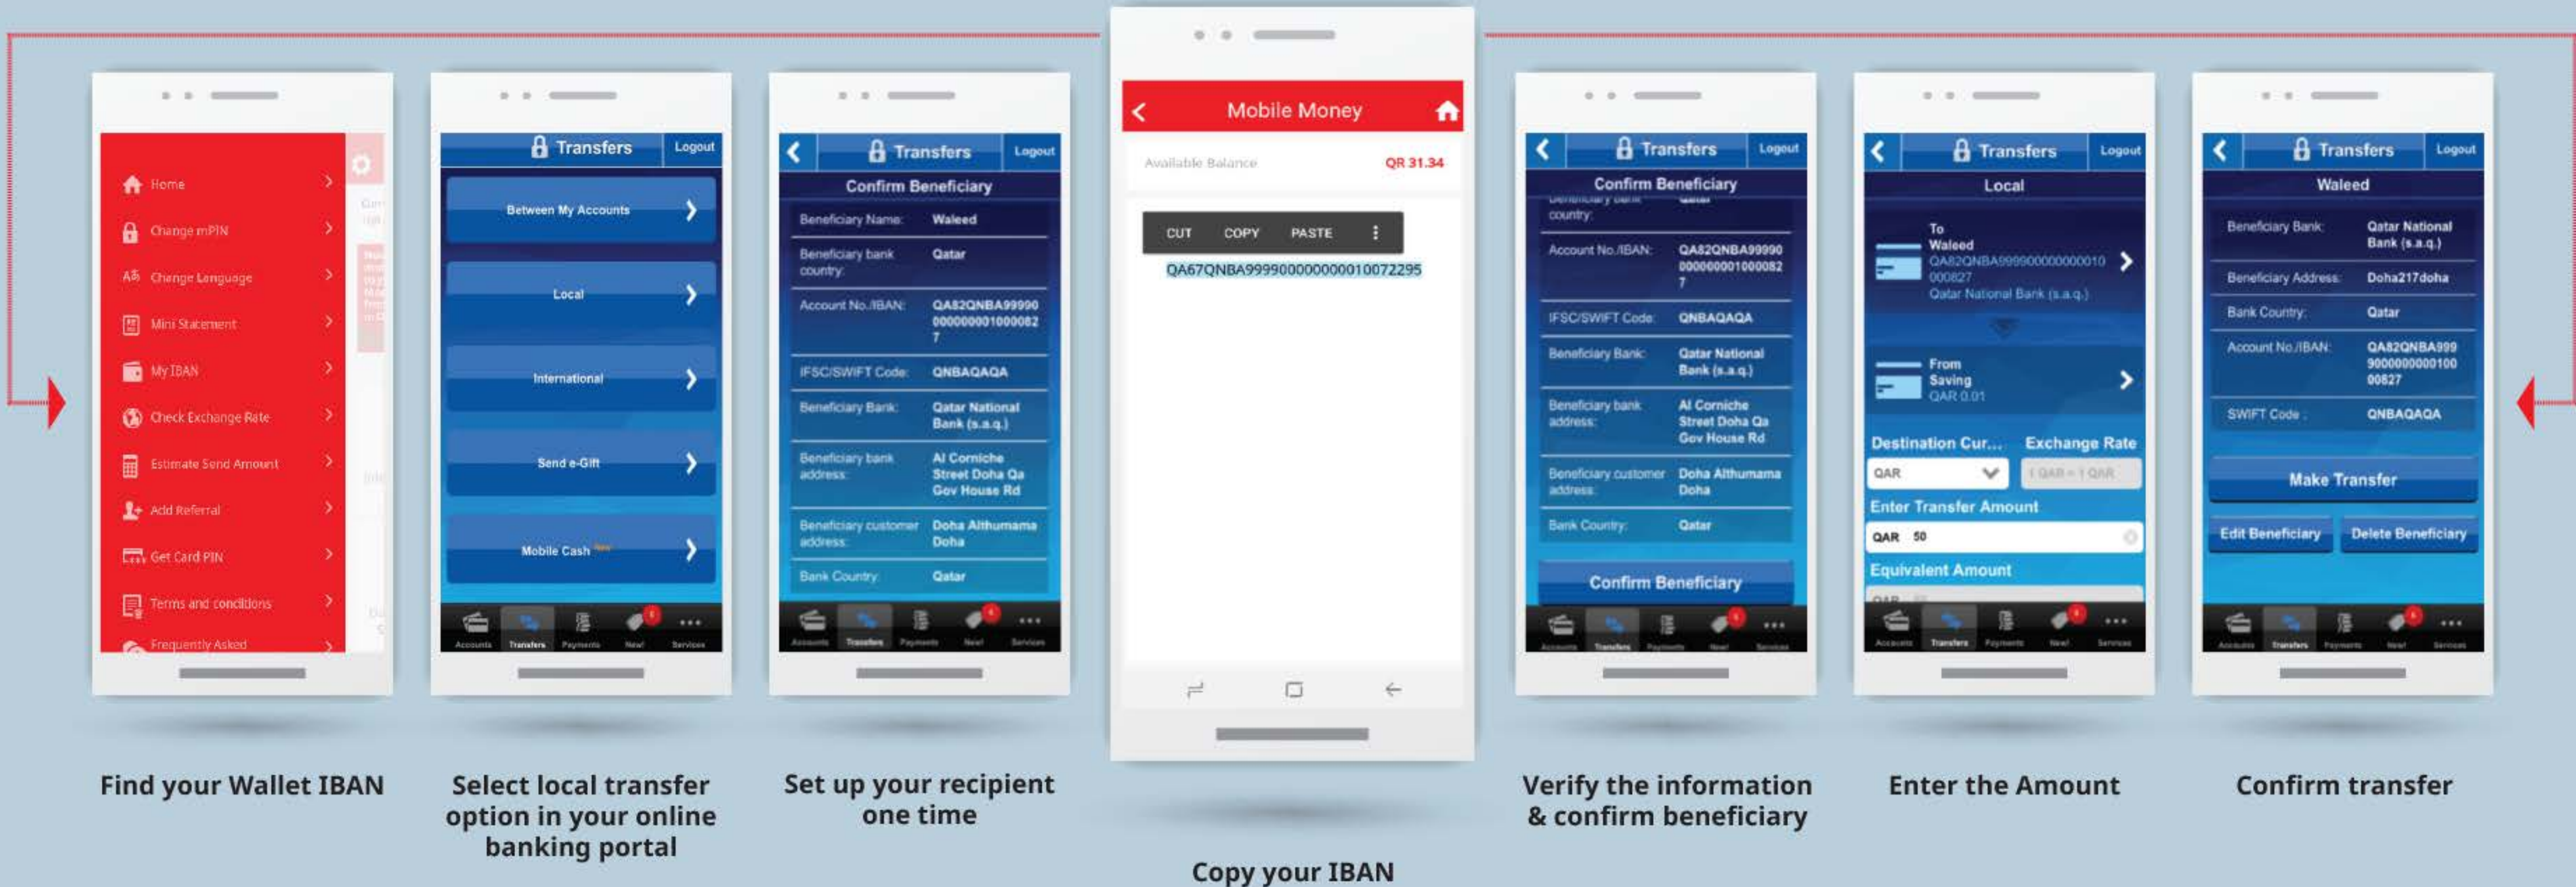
Home
Change mPIN
Change Language
Mini Statement
My IBAN
Check Exchange Rate
Estimate Send Amount
Add Referral
Get Card PIN
Terms and conditions
Frequently Asked

Find your Wallet IBAN

Transfers Logout
Between My Accounts
Local
International
Send e-Gift
Mobile Cash New
Accounts Transfers Payments New! Services

Select local transfer option in your online banking portal

Transfers Logout
Confirm Beneficiary
Beneficiary Name: Waleed
Beneficiary bank country: Qatar
Account No./IBAN: QA82QNBA99990000000001000827
IFSC/SWIFT Code: QNBAQAQA
Beneficiary Bank: Qatar National Bank (s.a.q.)
Beneficiary bank address: Al Corniche Street Doha Qa Gov House Rd
Beneficiary customer address: Doha Althumama Doha
Bank Country: Qatar
Accounts Transfers Payments New! Services

Set up your recipient one time

Mobile Money
Available Balance QR 31.34
CUT COPY PASTE
QA67QNBA999900000000010072295

Copy your IBAN

Transfers Logout
Confirm Beneficiary
Beneficiary bank country:
Account No./IBAN: QA82QNBA99990000000001000827
IFSC/SWIFT Code: QNBAQAQA
Beneficiary Bank: Qatar National Bank (s.a.q.)
Beneficiary bank address: Al Corniche Street Doha Qa Gov House Rd
Beneficiary customer address: Doha Althumama Doha
Bank Country: Qatar
Confirm Beneficiary
Accounts Transfers Payments New! Services

Verify the information & confirm beneficiary

Transfers Logout
Local
To Waleed QA82QNBA999900000000010000827 Qatar National Bank (s.a.q.)
From Saving QAR 0.01
Destination Cur... Exchange Rate
QAR 1 QAR = 1 QAR
Enter Transfer Amount
QAR 50
Equivalent Amount
Accounts Transfers Payments New! Services

Enter the Amount

Transfers Logout
Waleed
Beneficiary Bank: Qatar National Bank (s.a.q.)
Beneficiary Address: Doha217doha
Bank Country: Qatar
Account No./IBAN: QA82QNBA99990000000010000827
SWIFT Code: QNBAQAQA
Make Transfer
Edit Beneficiary Delete Beneficiary
Accounts Transfers Payments New! Services

Confirm transfer